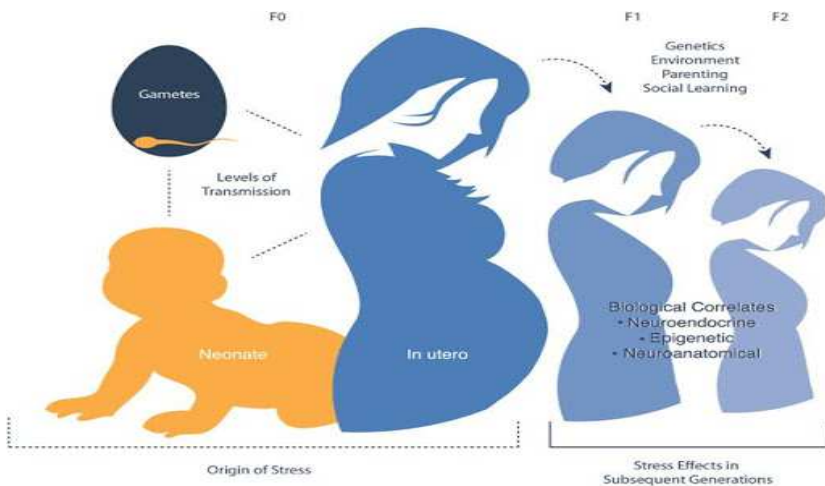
F0

F1

F2

Gametes

Genetics
Environment
Parenting
Social Learning

Levels of Transmission

Biological Correlates
• Neuroendocrine
• Epigenetic
• Neuroanatomical

Neonate

In utero

Origin of Stress

Stress Effects in Subsequent Generations